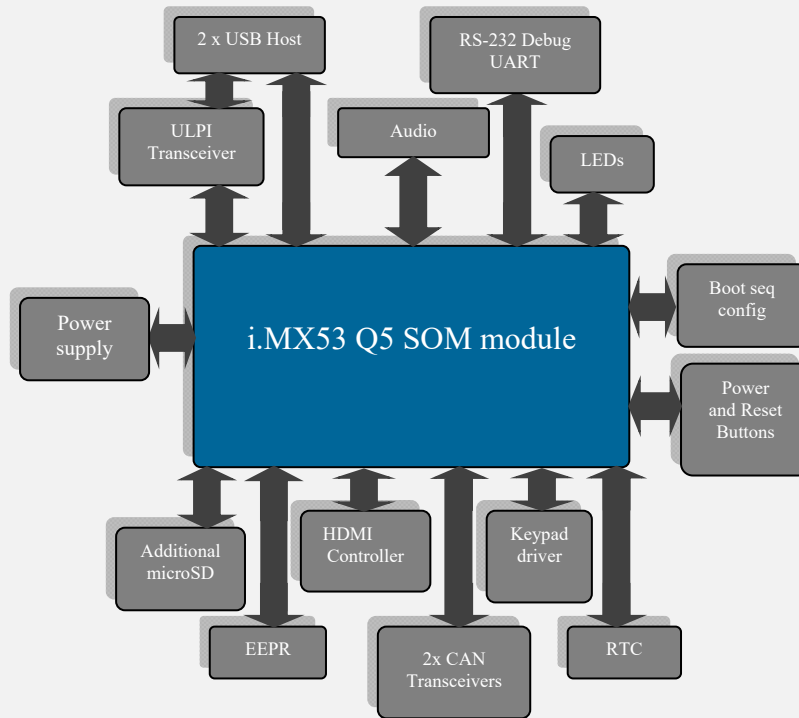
2 x USB Host

RS-232 Debug UART

ULPI Transceiver

Audio

LEDs

Power supply

i.MX53 Q5 SOM module

Boot seq config

Power and Reset Buttons

Additional microSD

HDMI Controller

Keypad driver

EEPR

2x CAN Transceivers

RTC